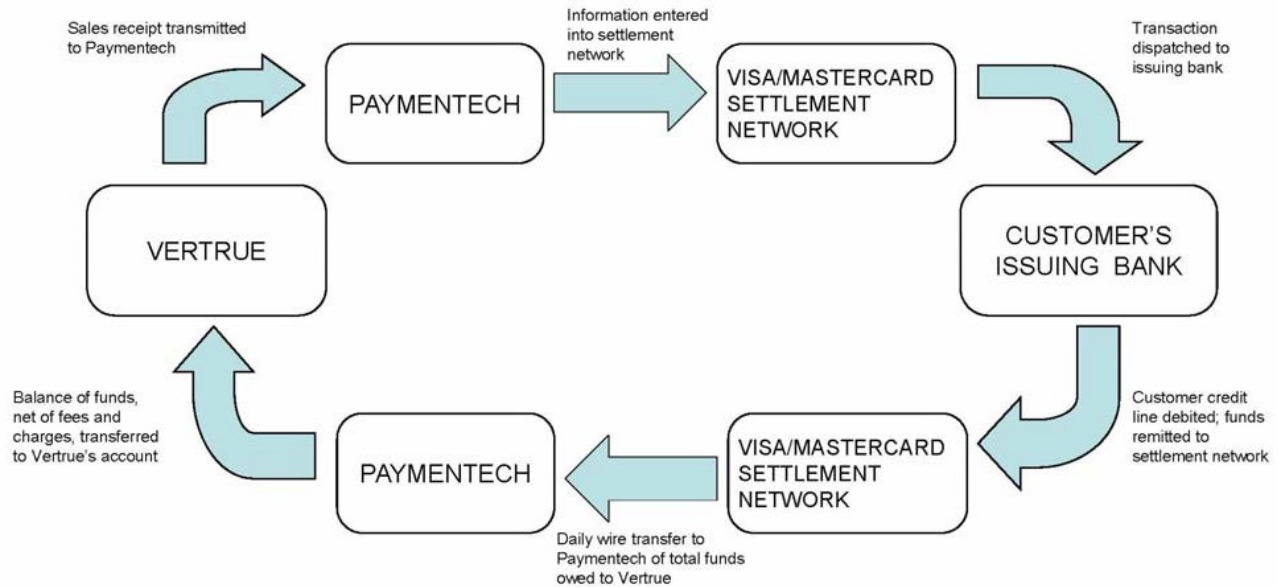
Sales receipt transmitted to Paymentech

PAYMENTECH

Information entered into settlement network

VISA/MASTERCARD SETTLEMENT NETWORK

Transaction dispatched to issuing bank

CUSTOMER'S ISSUING BANK

Customer credit line debited; funds remitted to settlement network

VISA/MASTERCARD SETTLEMENT NETWORK

Daily wire transfer to Paymentech of total funds owed to Vertrue

PAYMENTECH

Balance of funds, net of fees and charges, transferred to Vertrue's account

VERTRUE